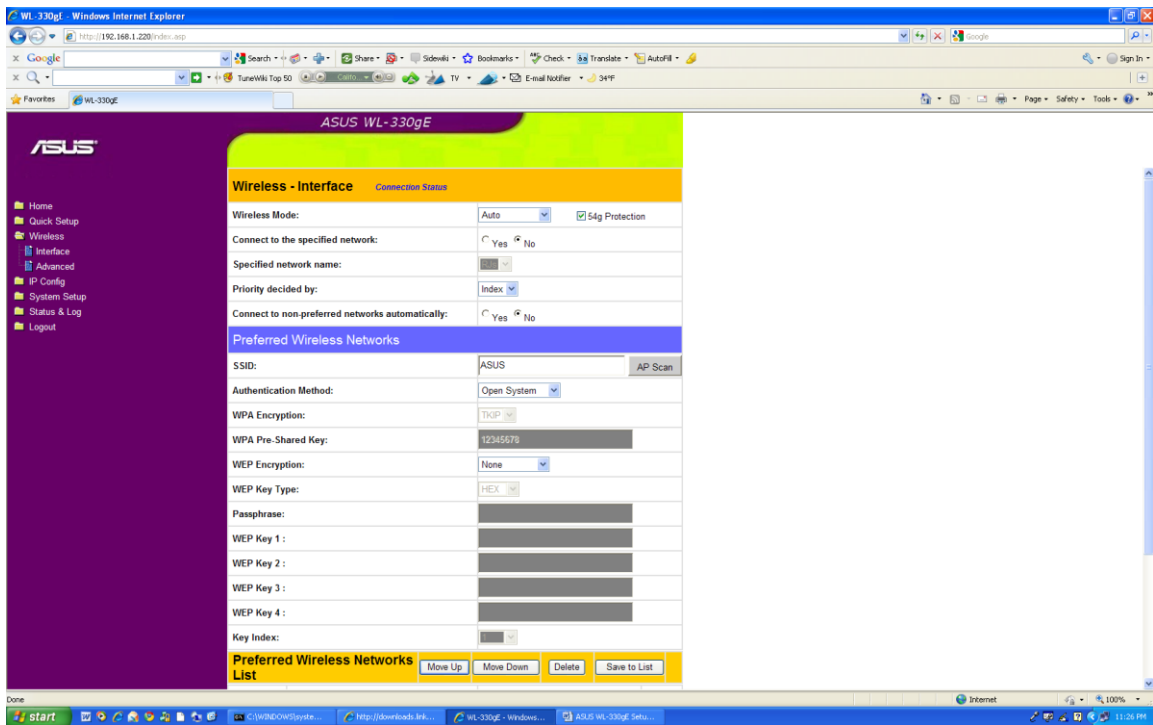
WL-330gE - Windows Internet Explorer

http://192.168.1.220/index.asp

Google

Google

Search • Share • Sidewiki • Bookmarks • Check • Translate • AutoFill •

Sign In •

TuneWiki Top 50 TV • E-mail Notifier • 34°F

Favorites WL-330gE

Page • Safety • Tools •

ASUS WL-330gE

/ISUS

Home
Quick Setup
Wireless
Interface
Advanced
IP Config
System Setup
Status & Log
Logout

Wireless - Interface Connection Status

Wireless Mode: Auto 54g Protection

Connect to the specified network: Yes No

Specified network name:

Priority decided by: Index

Connect to non-preferred networks automatically: Yes No

Preferred Wireless Networks

SSID: ASUS AP Scan

Authentication Method: Open System

WPA Encryption: TKIP

WPA Pre-Shared Key: 12345678

WEP Encryption: None

WEP Key Type: HEX

Passphrase:

WEP Key 1 :

WEP Key 2 :

WEP Key 3 :

WEP Key 4 :

Key Index: 1

Preferred Wireless Networks List Move Up Move Down Delete Save to List

Done

Internet 100%

start C:\WINDOWS\syste... http://downloads.link... WL-330gE - Windows... ASUS WL-330gE Setu... 11:26 PM